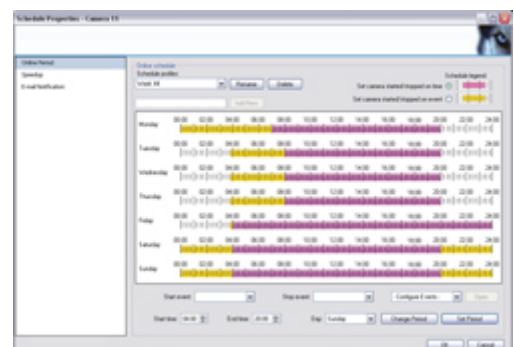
Schedule Properties - Camera 13

Online Period
Speedup
E-mail Notification

Online schedule
Schedule profiles
Week 48
Rename
Delete
Add New
Schedule legend
Set camera started/stopped on time
Set camera started/stopped on event

Monday
Tuesday
Wednesday
Thursday
Friday
Saturday
Sunday

00:00 02:00 04:00 06:00 08:00 10:00 12:00 14:00 16:00 18:00 20:00 22:00 24:00

Start event:
Stop event:
Configure Events
Start time: 00:00
End time: 00:00
Day: Sunday
Change Period
Set Period

OK
Cancel